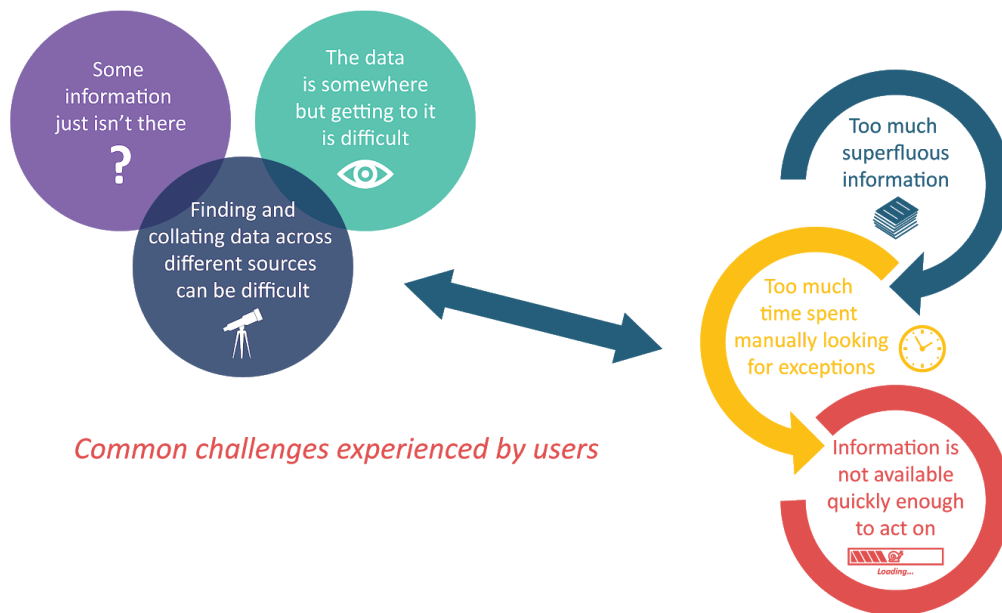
Some information just isn't there

?

The data is somewhere but getting to it is difficult

Finding and collating data across different sources can be difficult

Common challenges experienced by users

Too much superfluous information

Too much time spent manually looking for exceptions

Information is not available quickly enough to act on

Loading...